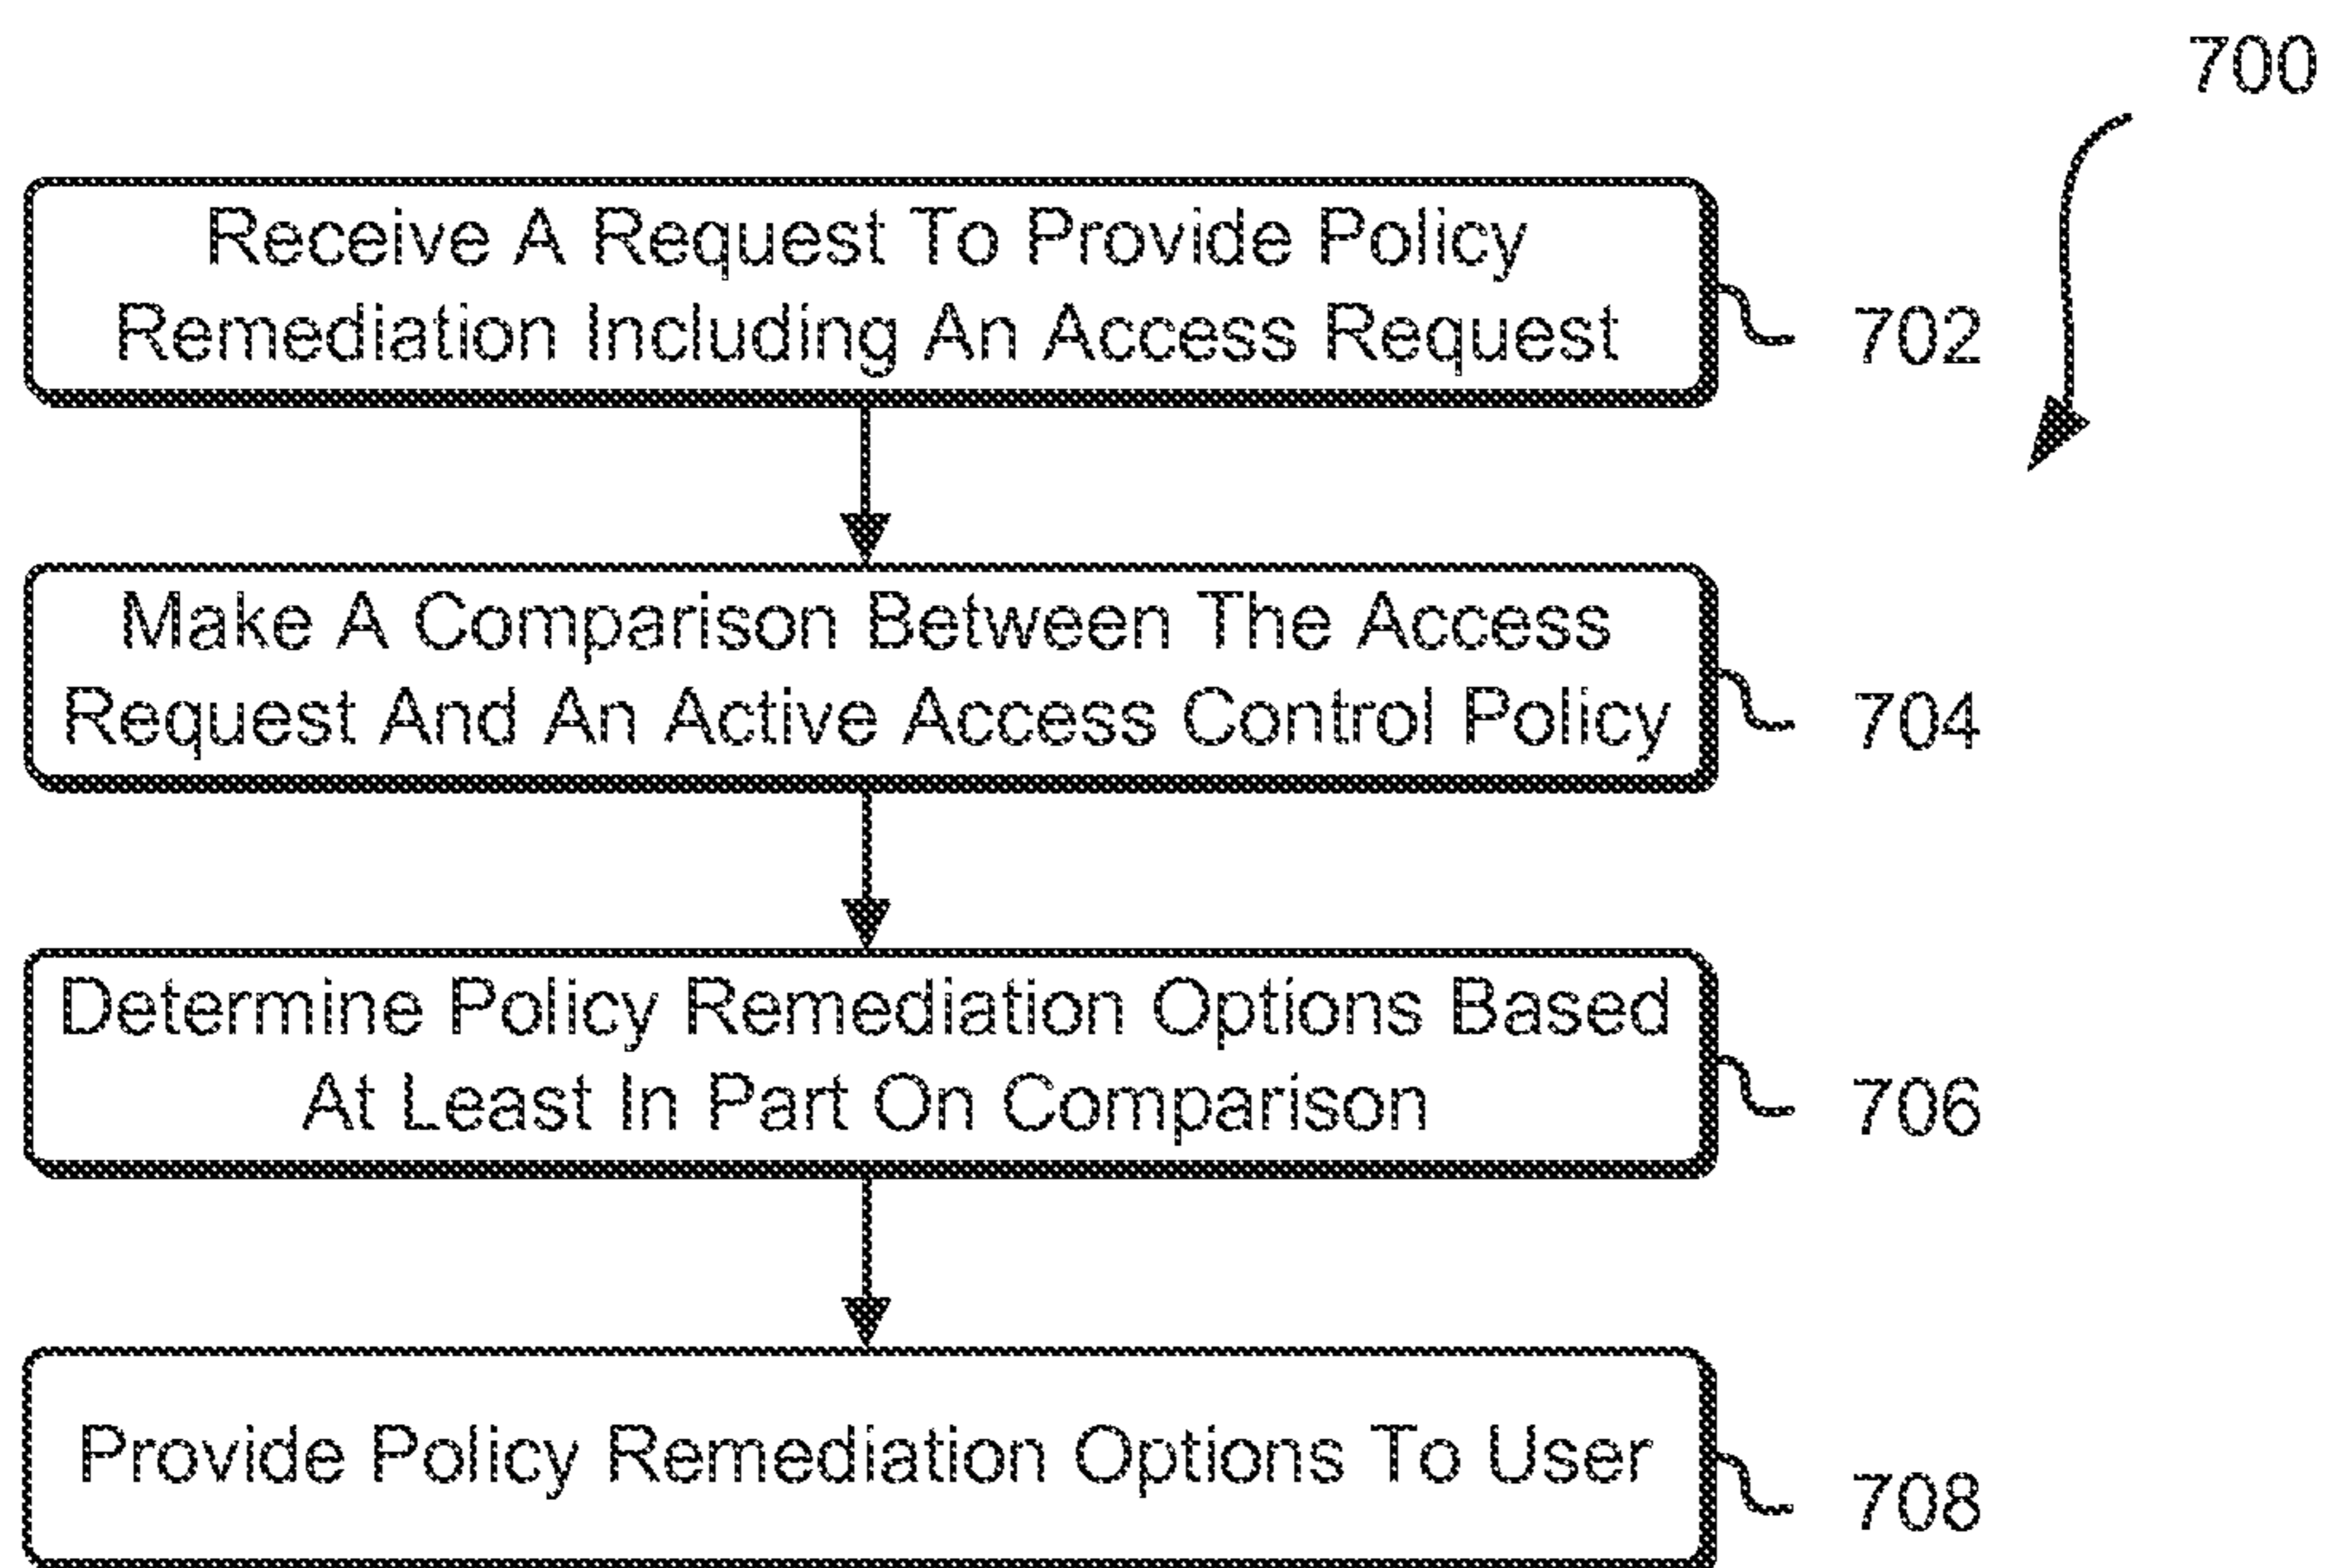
700

Receive A Request To Provide Policy Remediation Including An Access Request

702

Make A Comparison Between The Access Request And An Active Access Control Policy

704

Determine Policy Remediation Options Based At Least In Part On Comparison

706

Provide Policy Remediation Options To User

708